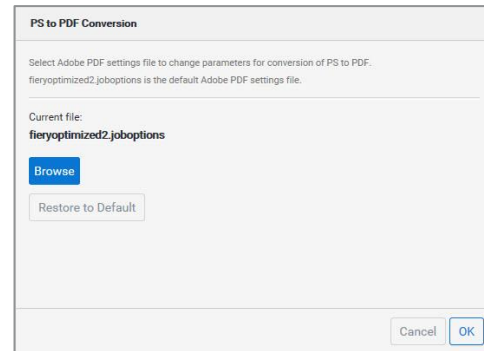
PS to PDF Conversion

Select Adobe PDF settings file to change parameters for conversion of PS to PDF. fieryoptimized2.joboptions is the default Adobe PDF settings file.

Current file:
fieryoptimized2.joboptions

Browse

Restore to Default

Cancel OK